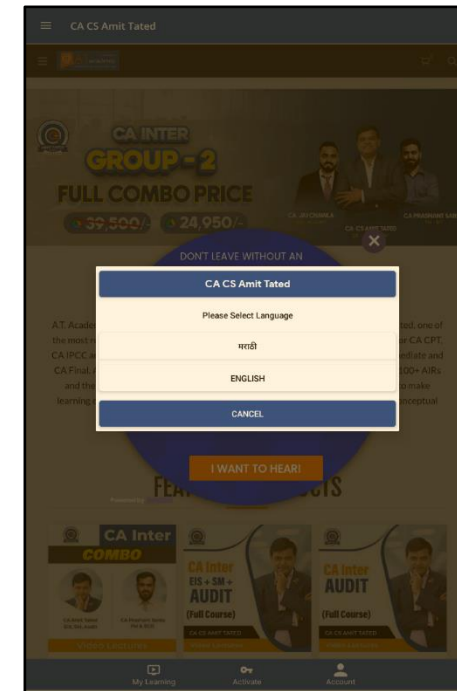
CA CS Amit Tated

CA INTER
GROUP - 2
FULL COMBO PRICE
39,500/- 24,950/-

CA JAI CHAWLA
CA PRANAV SAB

DON'T LEAVE WITHOUT AN

CA CS Amit Tated
Please Select Language
मराठी
ENGLISH
CANCEL

A.T. Acad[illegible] ...ted, one of the most r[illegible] ...ir CA CPT, CA IPCC a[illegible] ...ediate and CA Final, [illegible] ...00+ AIRs. and the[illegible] ...to make learning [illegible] ...nceptual

I WANT TO HEAR!

FEA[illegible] ...CTS

CA Inter
COMBO
CA Amit Tated
CA Pranav Sabu

CA Inter
EIS + SM +
AUDIT
(Full Course)
CA CS AMIT TATED

CA Inter
AUDIT
(Full Course)
CA CS AMIT TATED

My Learning
Activate
Account